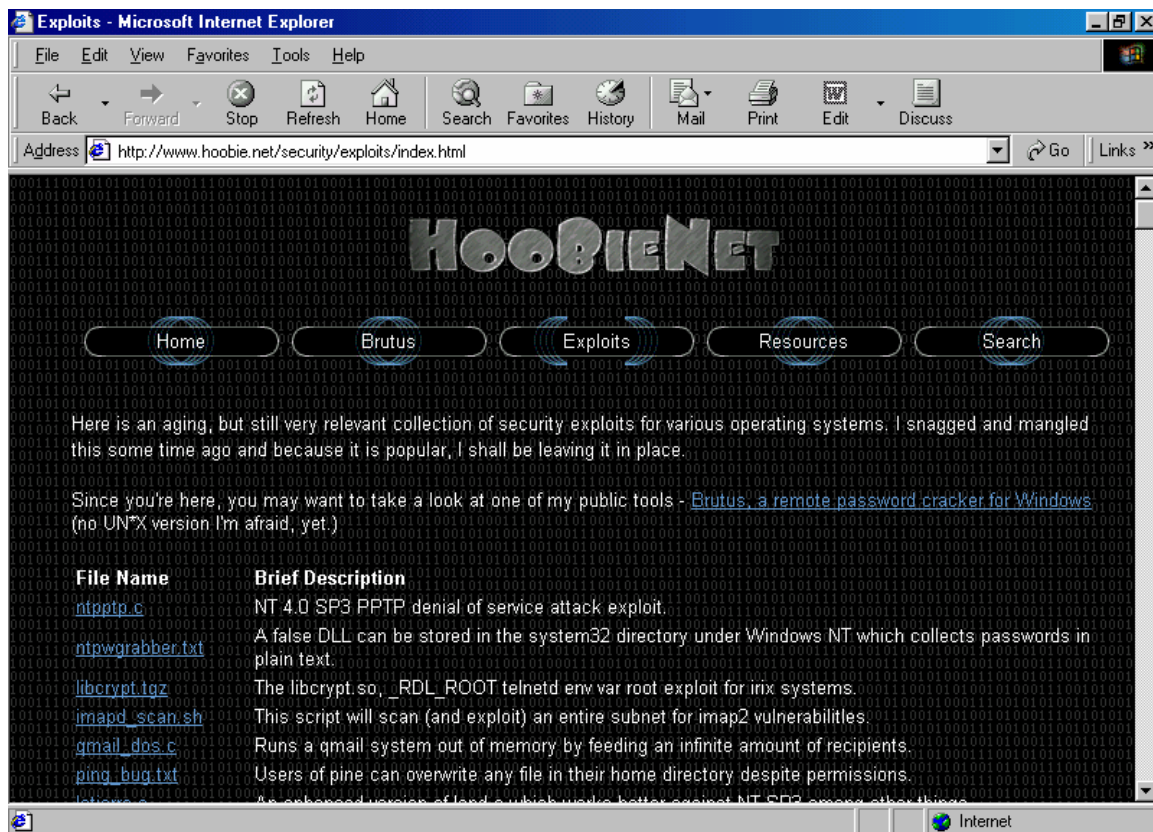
Exploits - Microsoft Internet Explorer

File Edit View Favorites Tools Help

Back Forward Stop Refresh Home Search Favorites History Mail Print Edit Discuss

Address http://www.hoobie.net/security/exploits/index.html Go Links »

HOOBIENET

Home Brutus Exploits Resources Search

Here is an aging, but still very relevant collection of security exploits for various operating systems. I snagged and mangled this some time ago and because it is popular, I shall be leaving it in place.

Since you're here, you may want to take a look at one of my public tools - Brutus, a remote password cracker for Windows (no UN*X version I'm afraid, yet.)

| File Name | Brief Description |
|---|---|
| ntpptp.c | NT 4.0 SP3 PPTP denial of service attack exploit. |
| ntpwgrabber.txt | A false DLL can be stored in the system32 directory under Windows NT which collects passwords in plain text. |
| libcrypt.tgz | The libcrypt.so, _RDL_ROOT telnetd env var root exploit for irix systems. |
| imapd_scan.sh | This script will scan (and exploit) an entire subnet for imap2 vulnerabilitles. |
| qmail_dos.c | Runs a qmail system out of memory by feeding an infinite amount of recipients. |
| ping_bug.txt | Users of pine can overwrite any file in their home directory despite permissions. |
| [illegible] | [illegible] |

Internet